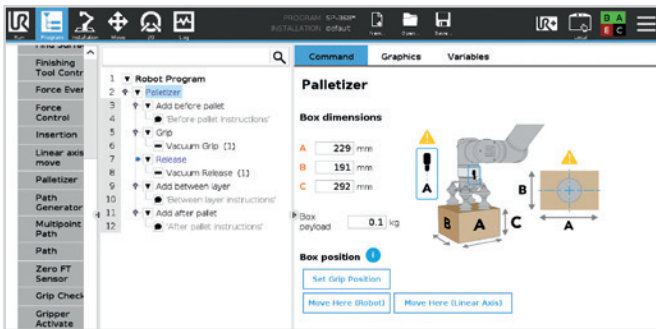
Run Program Installation Move I/O Log

PROGRAM SP-36P
INSTALLATION default

New... Open... Save...

Local

Find Surface
Finishing Tool Control
Force Ever
Force Control
Insertion
Linear axis move
Palletizer
Path Generator
Multipoint Path
Path
Zero FT Sensor
Grip Check
Gripper Activate

1 Robot Program
2 Palletizer
3 Add before pallet
4 'Before pallet instructions'
5 Grip
6 Vacuum Grip [1]
7 Release
8 Vacuum Release [1]
9 Add between layer
10 'Between layer instructions'
11 Add after pallet
12 'After pallet instructions'

Command Graphics Variables

Palletizer

Box dimensions

A 229 mm
B 191 mm
C 292 mm

Box payload 0.1 kg

A B C A B A

Box position

Set Grip Position

Move Here (Robot) Move Here (Linear Axis)